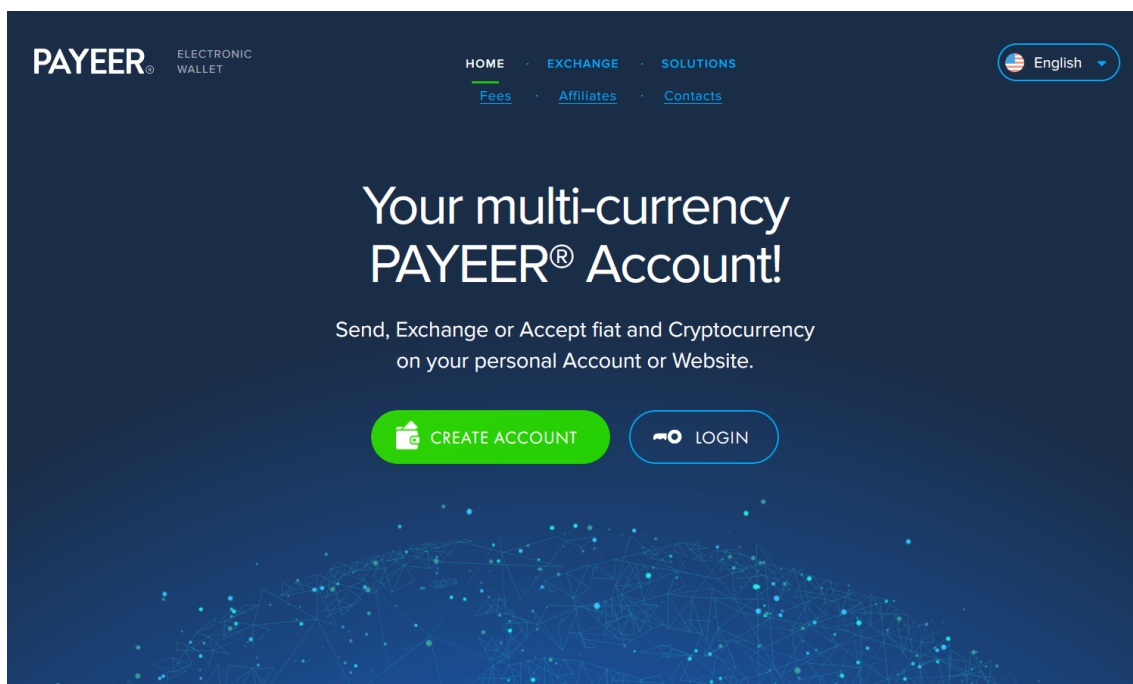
PAYEER® ELECTRONIC WALLET

HOME · EXCHANGE · SOLUTIONS

Fees · Affiliates · Contacts

English

Your multi-currency PAYEER® Account!

Send, Exchange or Accept fiat and Cryptocurrency on your personal Account or Website.

CREATE ACCOUNT

LOGIN